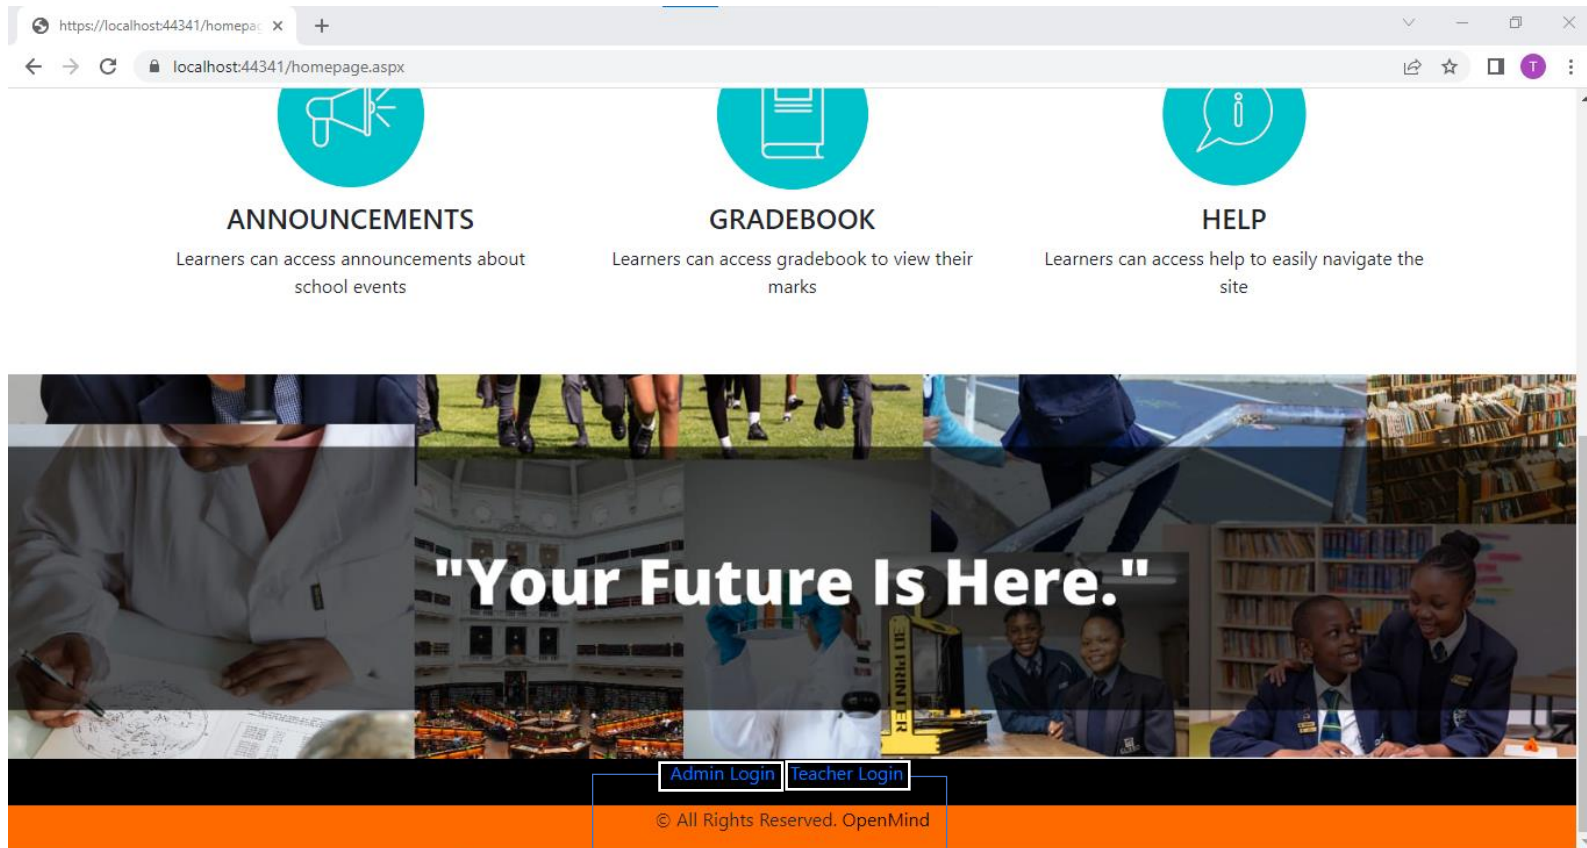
https://localhost:44341/homepa ×
+

localhost:44341/homepage.aspx

T

ANNOUNCEMENTS
Learners can access announcements about school events

GRADEBOOK
Learners can access gradebook to view their marks

HELP
Learners can access help to easily navigate the site

"Your Future Is Here."

Admin Login Teacher Login

© All Rights Reserved. OpenMind